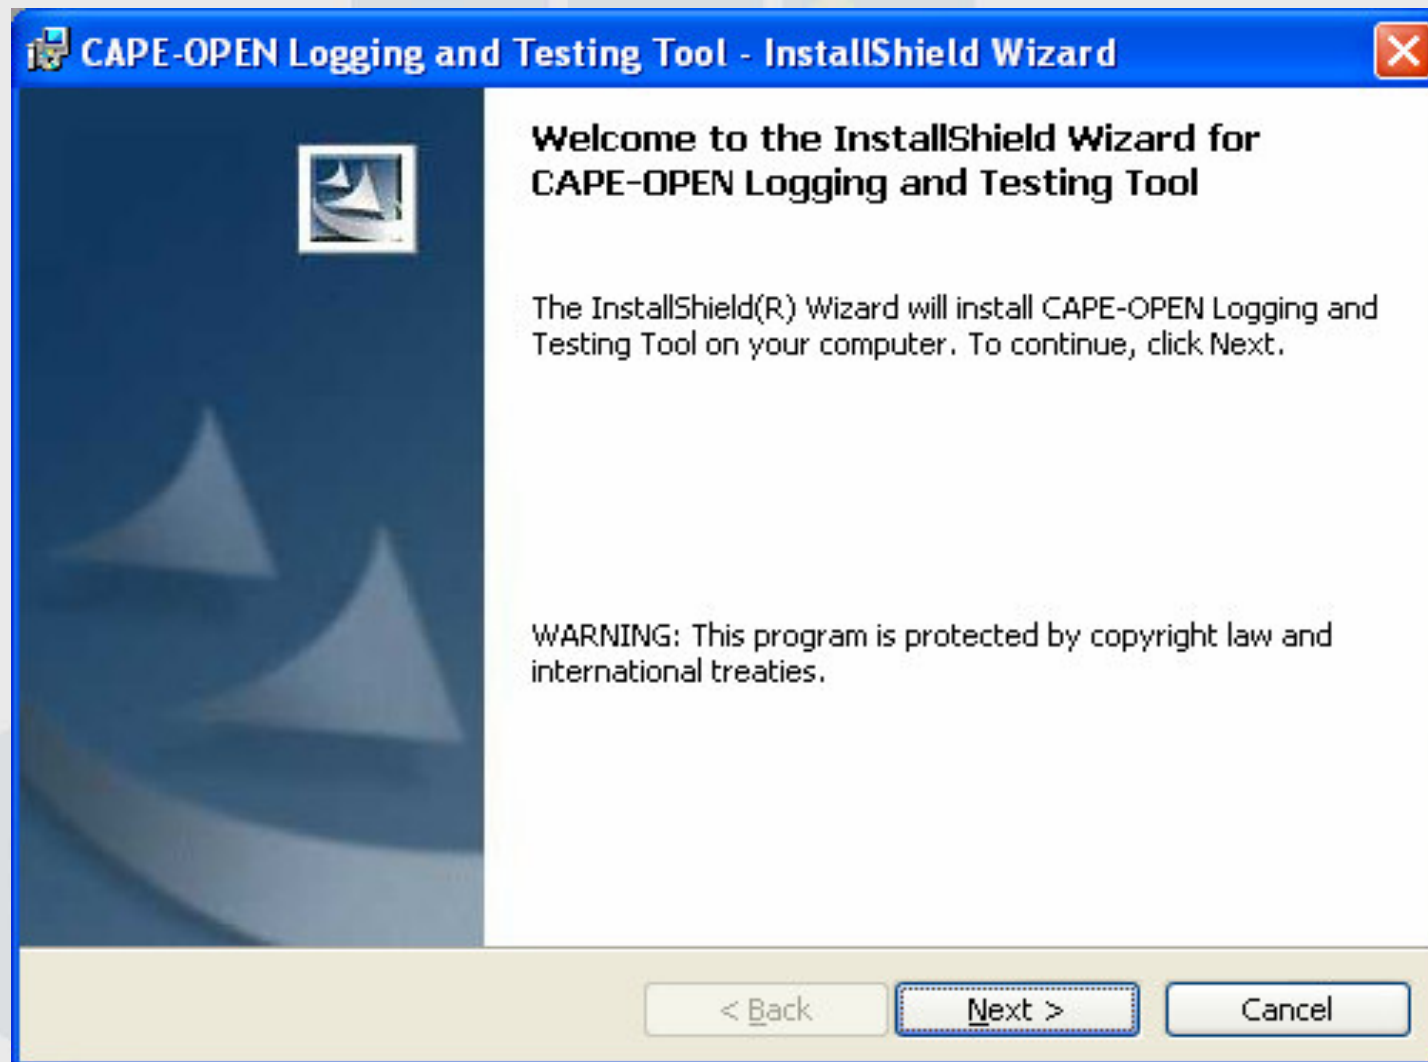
CAPE-OPEN Logging and Testing Tool - InstallShield Wizard

Welcome to the InstallShield Wizard for CAPE-OPEN Logging and Testing Tool

The InstallShield(R) Wizard will install CAPE-OPEN Logging and Testing Tool on your computer. To continue, click Next.

WARNING: This program is protected by copyright law and international treaties.

< Back

Next >

Cancel